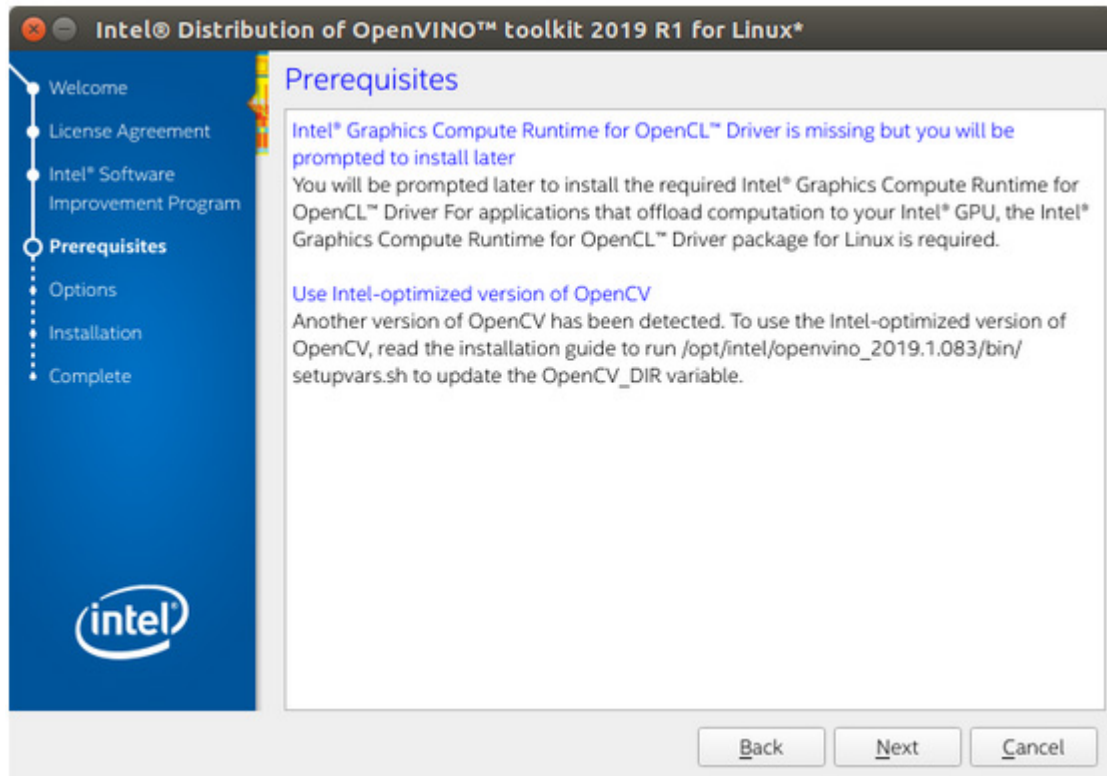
Intel® Distribution of OpenVINO™ toolkit 2019 R1 for Linux*

Welcome
License Agreement
Intel® Software Improvement Program
Prerequisites
Options
Installation
Complete

intel

Prerequisites

Intel® Graphics Compute Runtime for OpenCL™ Driver is missing but you will be prompted to install later
You will be prompted later to install the required Intel® Graphics Compute Runtime for OpenCL™ Driver For applications that offload computation to your Intel® GPU, the Intel® Graphics Compute Runtime for OpenCL™ Driver package for Linux is required.

Use Intel-optimized version of OpenCV
Another version of OpenCV has been detected. To use the Intel-optimized version of OpenCV, read the installation guide to run /opt/intel/openvino_2019.1.083/bin/setupvars.sh to update the OpenCV_DIR variable.

Back
Next
Cancel